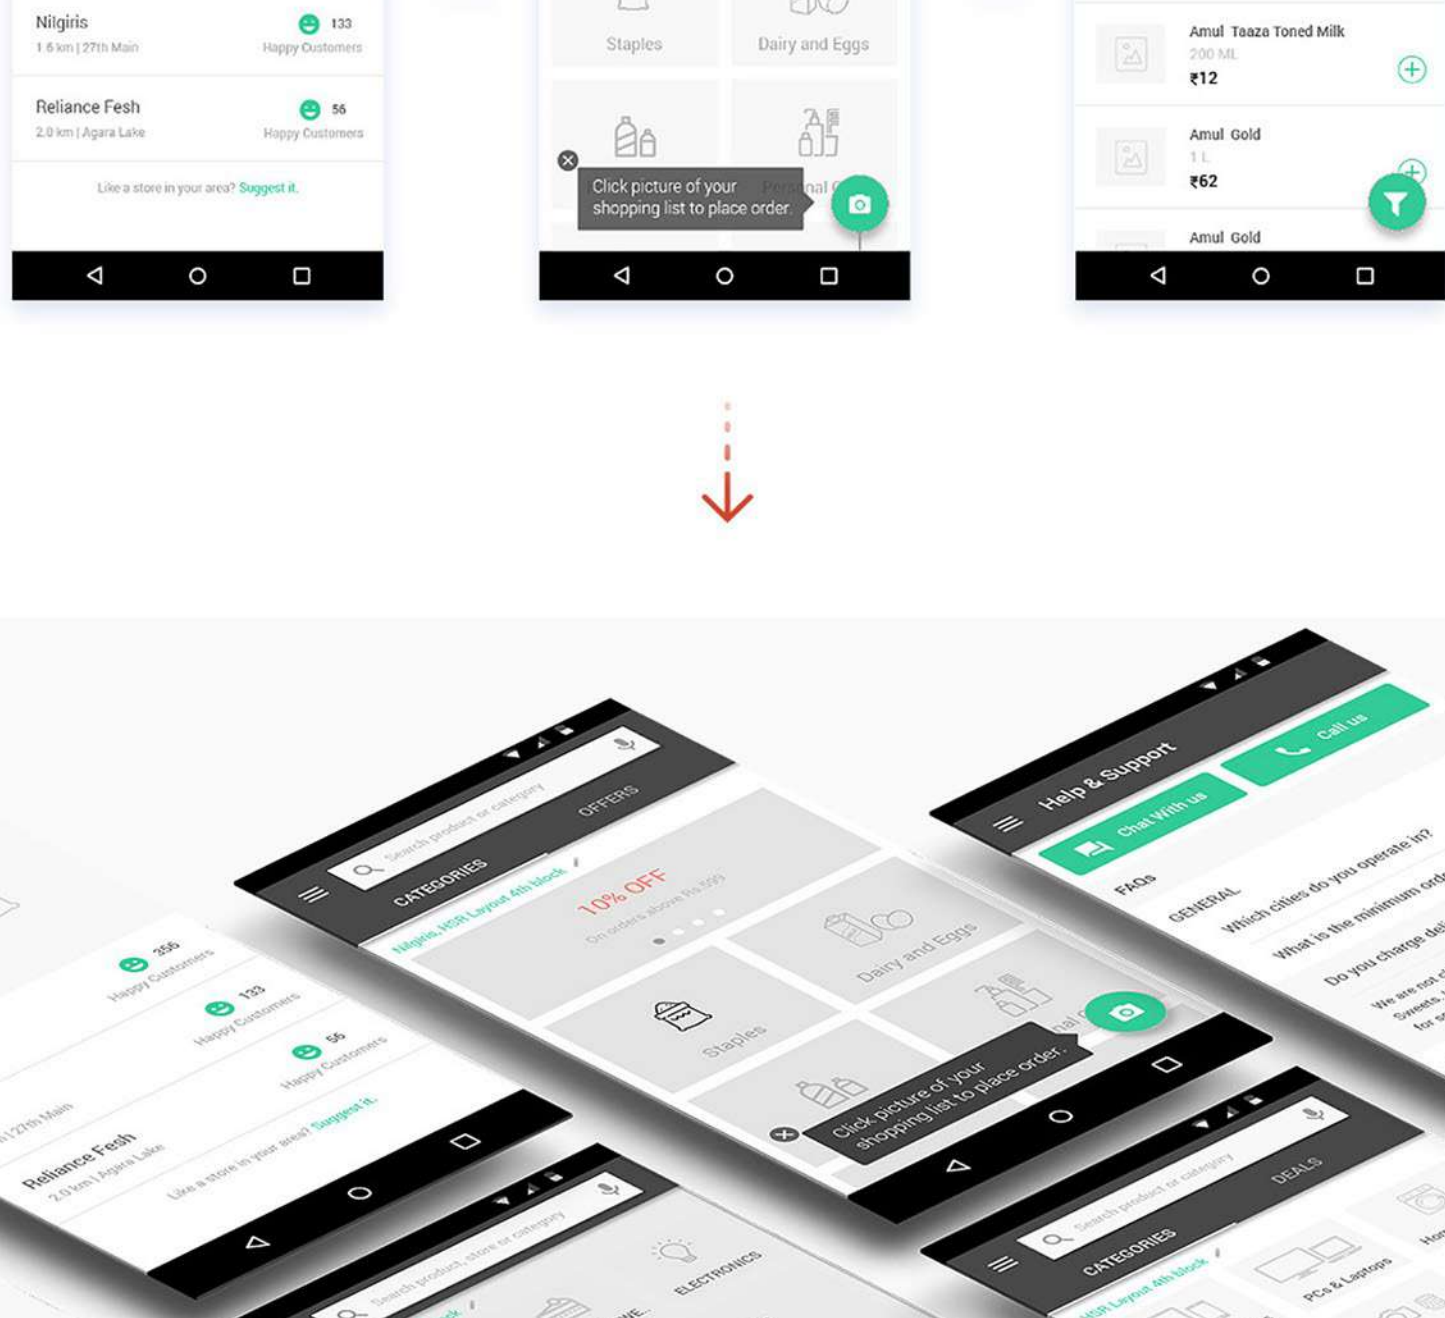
Nilgiris
1.6 km | 27th Main
133
Happy Customers

Reliance Fesh
2.0 km | Agara Lake
56
Happy Customers

Like a store in your area? Suggest it.

Staples
Dairy and Eggs
Click picture of your shopping list to place order.
Personal C

Amul Taaza Toned Milk
200 ML
₹12

Amul Gold
1 L
₹62

Amul Gold

Search product or category
CATEGORIES
OFFERS
Nilgiris, HSR Layout 4th block
10% OFF
On orders above Rs 599
Dairy and Eggs
Staples
Click picture of your shopping list to place order.

356
Happy Customers
133
Happy Customers
56
Happy Customers
27th Main
Reliance Fesh
2.0 km | Agara Lake
Like a store in your area? Suggest it.

Search product, store or category
ELECTRONICS

Help & Support
Call us
Chat With us
FAQs
GENERAL
Which cities do you operate in?
What is the minimum ord
Do you charge del
We are not c
Sweets
for s

Search product or category
CATEGORIES
DEALS
HSR Layout 4th block
PCs & Laptops
Hon